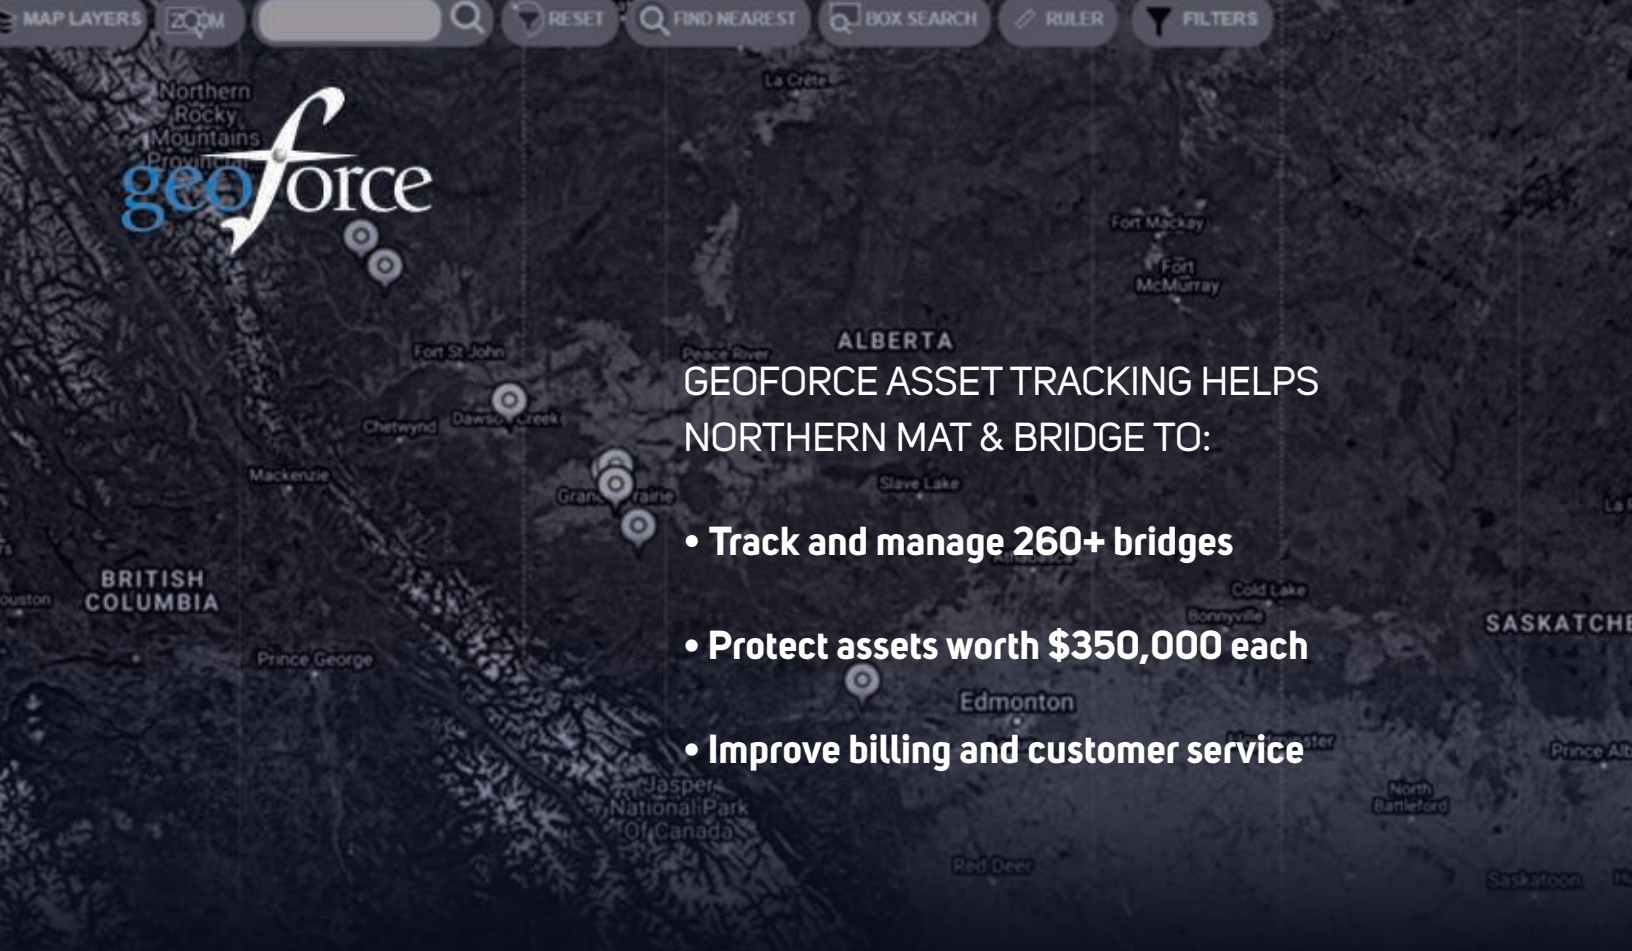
MAP LAYERS ZOOM RESET FIND NEAREST BOX SEARCH RULER FILTERS

geoforce

Northern Rocky Mountains Provincial

La Crete

Fort Mackay

Fort McMurray

ALBERTA

Peace River

Fort St John

Chetwynd

Dawson Creek

Mackenzie

Grande Prairie

Slave Lake

BRITISH COLUMBIA

Houston

Cold Lake

Bonnyville

SASKATCHE

Prince George

Edmonton

Lloydminster

Prince Alb

Jasper National Park Of Canada

North Battleford

Red Deer

Saskatoon

GEOFORCE ASSET TRACKING HELPS NORTHERN MAT & BRIDGE TO:

• Track and manage 260+ bridges

• Protect assets worth $350,000 each

• Improve billing and customer service